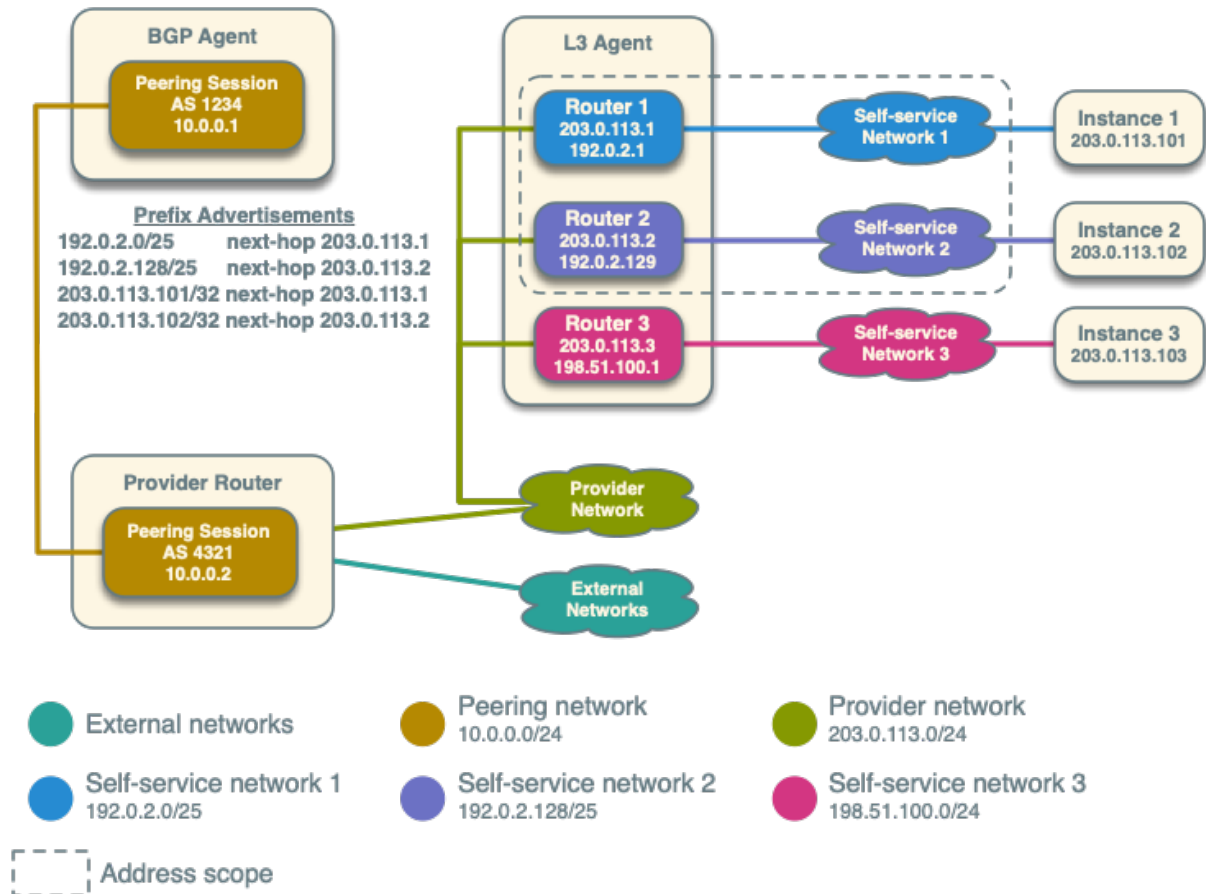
BGP Agent

Peering Session
AS 1234
10.0.0.1

Prefix Advertisements

| | |
|---|---|
| 192.0.2.0/25 | next-hop 203.0.113.1 |
| 192.0.2.128/25 | next-hop 203.0.113.2 |
| 203.0.113.101/32 | next-hop 203.0.113.1 |
| 203.0.113.102/32 | next-hop 203.0.113.2 |

L3 Agent

Router 1
203.0.113.1
192.0.2.1

Self-service Network 1

Instance 1
203.0.113.101

Router 2
203.0.113.2
192.0.2.129

Self-service Network 2

Instance 2
203.0.113.102

Router 3
203.0.113.3
198.51.100.1

Self-service Network 3

Instance 3
203.0.113.103

Provider Router

Peering Session
AS 4321
10.0.0.2

Provider Network

External Networks

External networks

Peering network
10.0.0.0/24

Provider network
203.0.113.0/24

Self-service network 1
192.0.2.0/25

Self-service network 2
192.0.2.128/25

Self-service network 3
198.51.100.0/24

Address scope